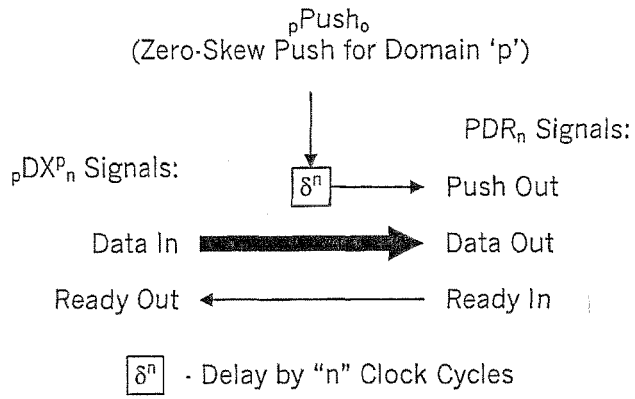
${}_{p}Push_{o}$
(Zero-Skew Push for Domain 'p')

$PDR_{n}$ Signals:

${}_{p}DX^{p}_{n}$ Signals:

$\delta^{n}$

Push Out

Data In

Data Out

Ready Out

Ready In

$\delta^{n}$ - Delay by "n" Clock Cycles